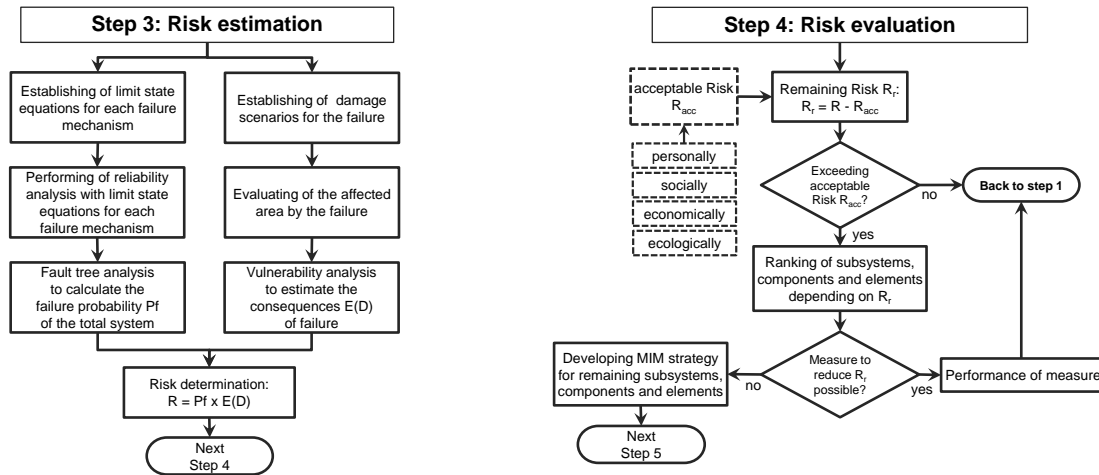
Step 3: Risk estimation

Establishing of limit state equations for each failure mechanism

Performing of reliability analysis with limit state equations for each failure mechanism

Fault tree analysis to calculate the failure probability Pf of the total system

Establishing of damage scenarios for the failure

Evaluating of the affected area by the failure

Vulnerability analysis to estimate the consequences E(D) of failure

Risk determination: R = Pf x E(D)

Next Step 4

Step 4: Risk evaluation

acceptable Risk $R_{acc}$

personally

socially

economically

ecologically

Remaining Risk $R_r$: $R_r = R - R_{acc}$

Exceeding acceptable Risk $R_{acc}$?

no

Back to step 1

yes

Ranking of subsystems, components and elements depending on $R_r$

Measure to reduce $R_r$ possible?

no

yes

Performance of measure

Developing MIM strategy for remaining subsystems, components and elements

Next Step 5